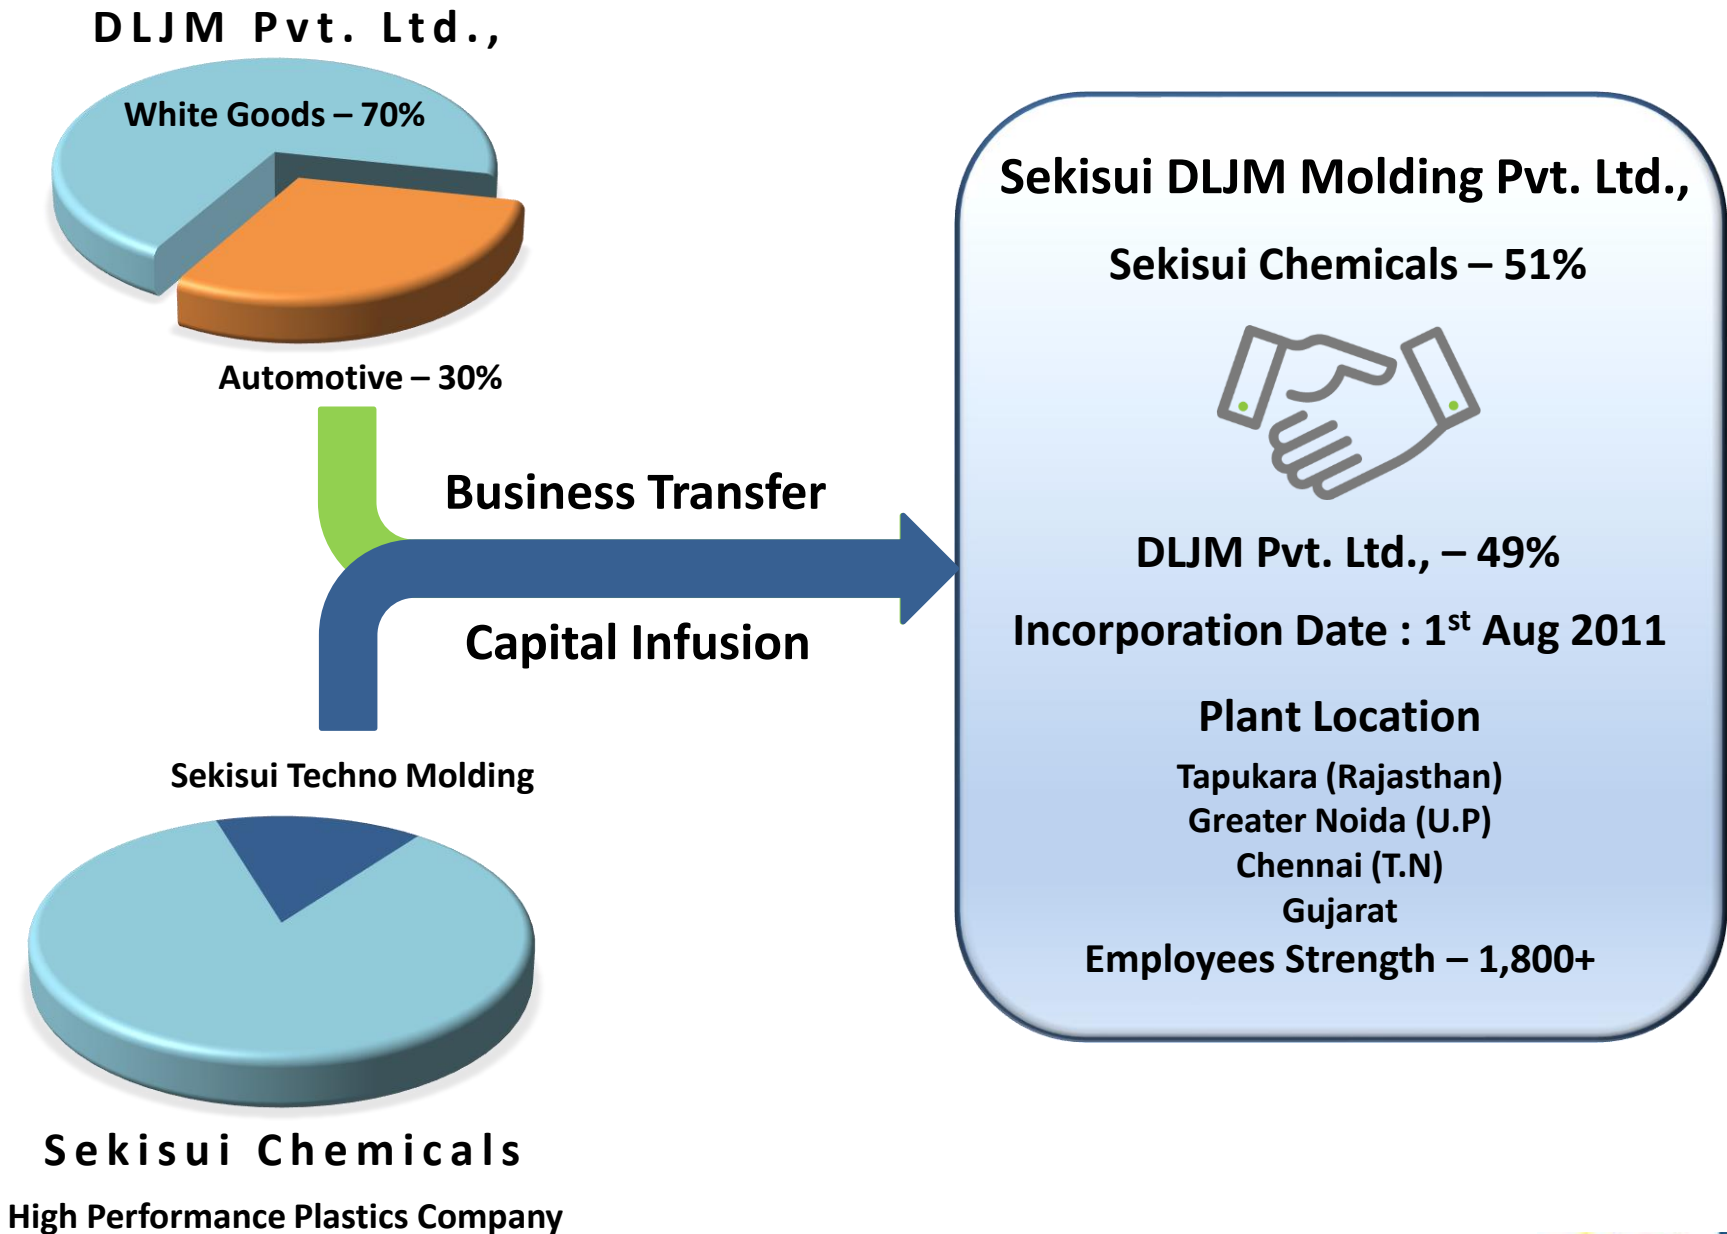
DLJM Pvt. Ltd.,

White Goods – 70%

Automotive – 30%

Business Transfer

Capital Infusion

Sekisui Techno Molding

Sekisui Chemicals

High Performance Plastics Company

Sekisui DLJM Molding Pvt. Ltd.,

Sekisui Chemicals – 51%

DLJM Pvt. Ltd., – 49%

Incorporation Date : 1$^{st}$ Aug 2011

Plant Location

Tapukara (Rajasthan)
Greater Noida (U.P)
Chennai (T.N)
Gujarat
Employees Strength – 1,800+